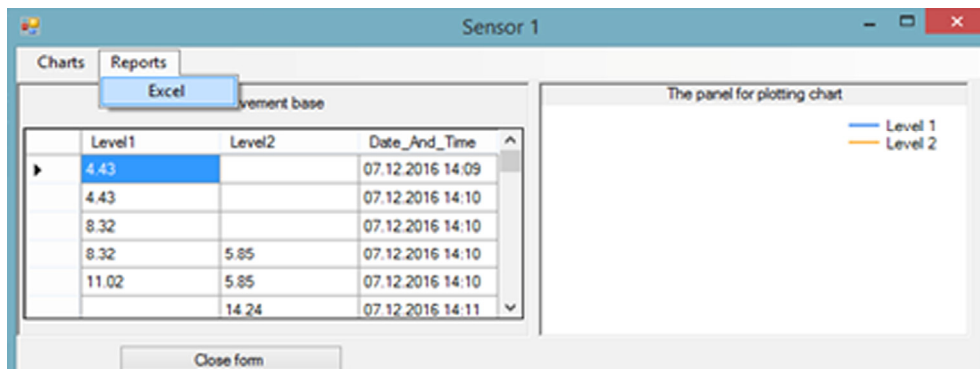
Sensor 1

Charts Reports

Excel

vement base

| | Level1 | Level2 | Date_And_Time |
|---|---|---|---|
| ▸ | 4.43 | | 07.12.2016 14:09 |
| | 4.43 | | 07.12.2016 14:10 |
| | 8.32 | | 07.12.2016 14:10 |
| | 8.32 | 5.85 | 07.12.2016 14:10 |
| | 11.02 | 5.85 | 07.12.2016 14:10 |
| | | 14.24 | 07.12.2016 14:11 |

The panel for plotting chart

Level 1
Level 2

Close form